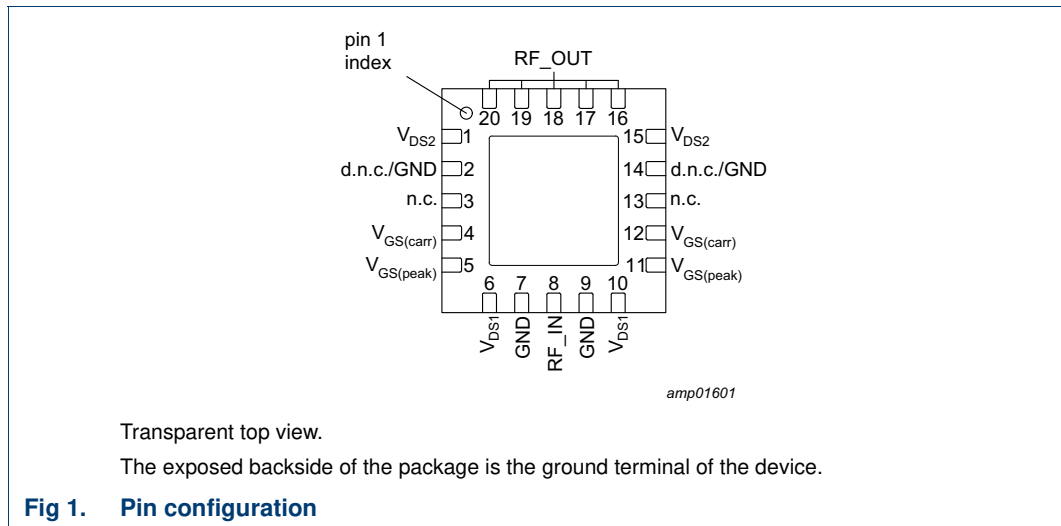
pin 1 index

RF_OUT

20 19 18 17 16

$V_{DS2}$ 1
d.n.c./GND 2
n.c. 3
$V_{GS(carr)}$ 4
$V_{GS(peak)}$ 5

15 $V_{DS2}$
14 d.n.c./GND
13 n.c.
12 $V_{GS(carr)}$
11 $V_{GS(peak)}$

6 7 8 9 10

$V_{DS1}$ GND RF_IN GND $V_{DS1}$

amp01601

Transparent top view.

The exposed backside of the package is the ground terminal of the device.

Fig 1. Pin configuration